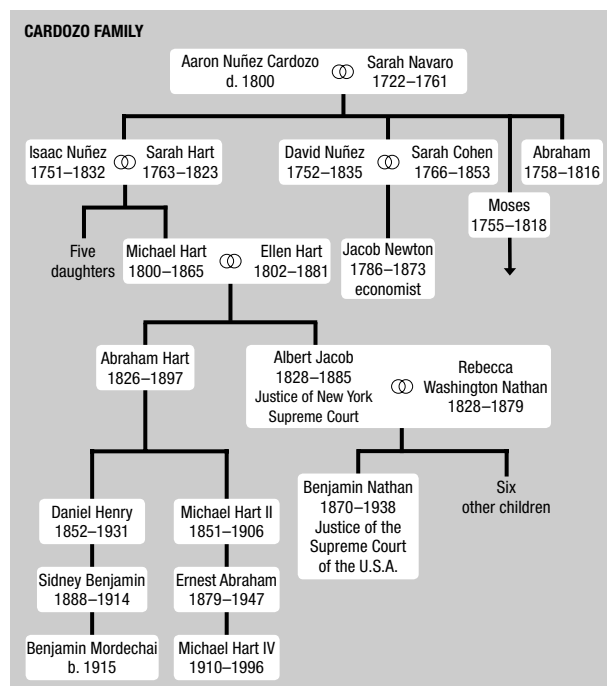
CARDOZO FAMILY

Aaron Nuñez Cardozo d. 1800 ⚭ Sarah Navaro 1722–1761

Isaac Nuñez 1751–1832 ⚭ Sarah Hart 1763–1823

David Nuñez 1752–1835 ⚭ Sarah Cohen 1766–1853

Abraham 1758–1816

Moses 1755–1818

Five daughters

Michael Hart 1800–1865 ⚭ Ellen Hart 1802–1881

Jacob Newton 1786–1873 economist

Abraham Hart 1826–1897

Albert Jacob 1828–1885 Justice of New York Supreme Court ⚭ Rebecca Washington Nathan 1828–1879

Daniel Henry 1852–1931

Michael Hart II 1851–1906

Benjamin Nathan 1870–1938 Justice of the Supreme Court of the U.S.A.

Six other children

Sidney Benjamin 1888–1914

Ernest Abraham 1879–1947

Benjamin Mordechai b. 1915

Michael Hart IV 1910–1996